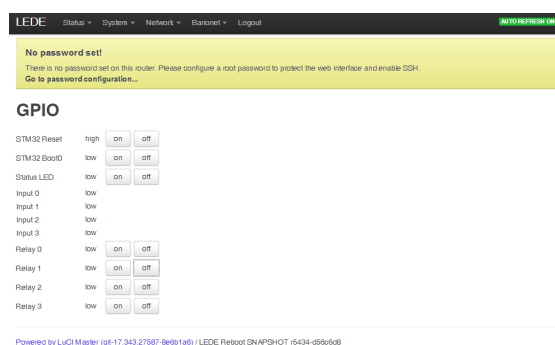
LEDE Status ▾ System ▾ Network ▾ Baronet ▾ Logout AUTO REFRESH ON

No password set!
There is no password set on this router. Please configure a root password to protect the web interface and enable SSH.
Go to password configuration...

GPIO

| | | | |
|---|---|---|---|
| STM32 Reset | high | on | off |
| STM32 Boot0 | low | on | off |
| Status LED | low | on | off |
| Input 0 | low | | |
| Input 1 | low | | |
| Input 2 | low | | |
| Input 3 | low | | |
| Relay 0 | low | on | off |
| Relay 1 | low | on | off |
| Relay 2 | low | on | off |
| Relay 3 | low | on | off |

Powered by LuCI Master (git-17.343.27587-8e6b1a6) / LEDE Reboot SNAPSHOT r5434-d56c6d8